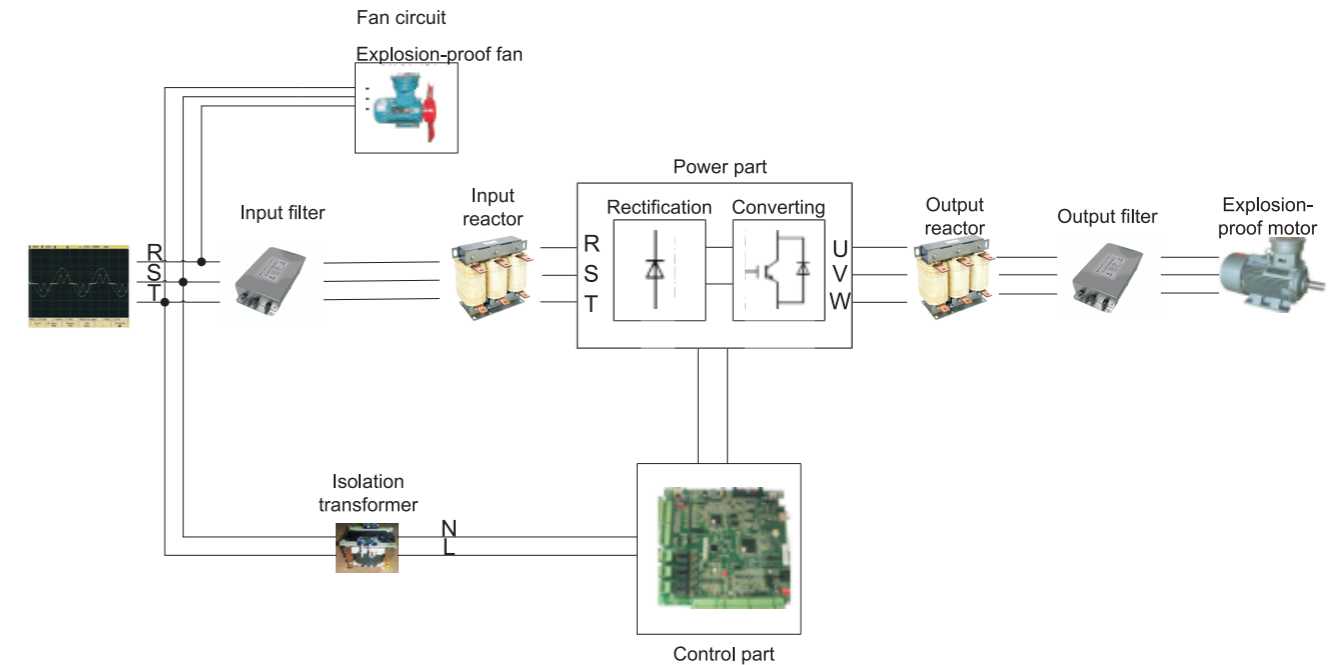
Fan circuit

Explosion-proof fan

Power part

Input filter

Input reactor

Rectification

Converting

Output reactor

Output filter

Explosion-proof motor

R
S
T

R
S
T

U
V
W

Isolation transformer

N
L

Control part